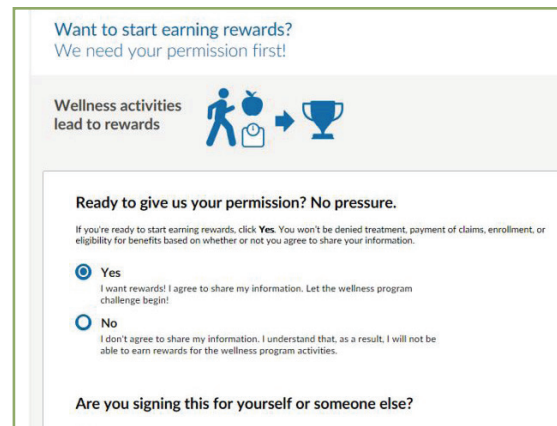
Want to start earning rewards?
We need your permission first!

Wellness activities lead to rewards

Ready to give us your permission? No pressure.

If you're ready to start earning rewards, click **Yes**. You won't be denied treatment, payment of claims, enrollment, or eligibility for benefits based on whether or not you agree to share your information.

Yes
I want rewards! I agree to share my information. Let the wellness program challenge begin!

No
I don't agree to share my information. I understand that, as a result, I will not be able to earn rewards for the wellness program activities.

Are you signing this for yourself or someone else?